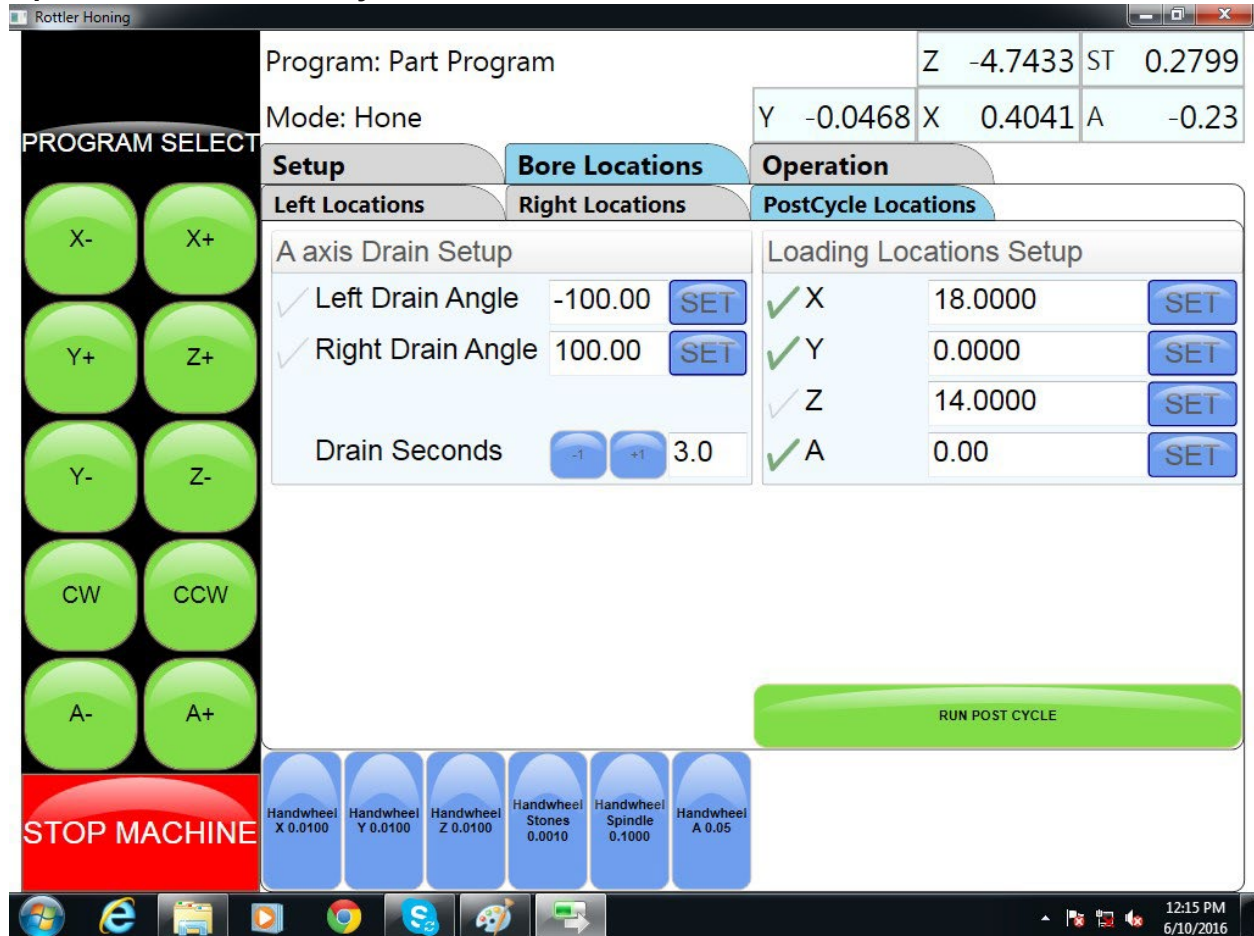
Rottler Honing

PROGRAM SELECT

X-
X+
Y+
Z+
Y-
Z-
CW
CCW
A-
A+

STOP MACHINE

Program: Part Program

Mode: Hone

| Z | -4.7433 | ST | 0.2799 |
|---|---|---|---|

| Y | -0.0468 | X | 0.4041 | A | -0.23 |
|---|---|---|---|---|---|

Setup
Bore Locations
Operation

Left Locations
Right Locations
PostCycle Locations

A axis Drain Setup

Left Drain Angle -100.00 SET

Right Drain Angle 100.00 SET

Drain Seconds -1 +1 3.0

Loading Locations Setup

X 18.0000 SET

Y 0.0000 SET

Z 14.0000 SET

A 0.00 SET

RUN POST CYCLE

Handwheel X 0.0100
Handwheel Y 0.0100
Handwheel Z 0.0100
Handwheel Stones 0.0010
Handwheel Spindle 0.1000
Handwheel A 0.05

12:15 PM
6/10/2016